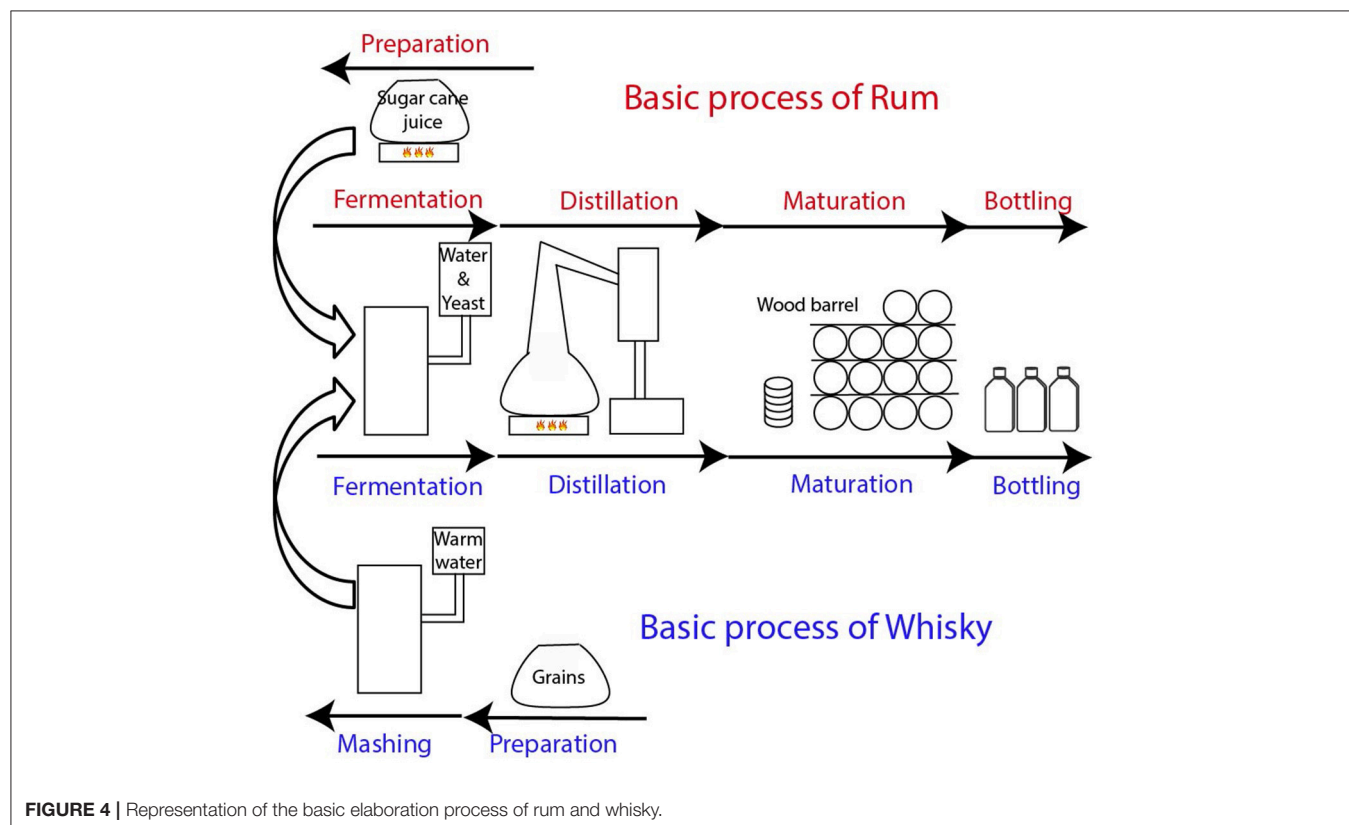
Preparation

Sugar cane juice

Basic process of Rum

Fermentation

Distillation

Maturation

Bottling

Water & Yeast

Wood barrel

Fermentation

Distillation

Maturation

Bottling

Warm water

Basic process of Whisky

Grains

Mashing

Preparation

**FIGURE 4 |** Representation of the basic elaboration process of rum and whisky.